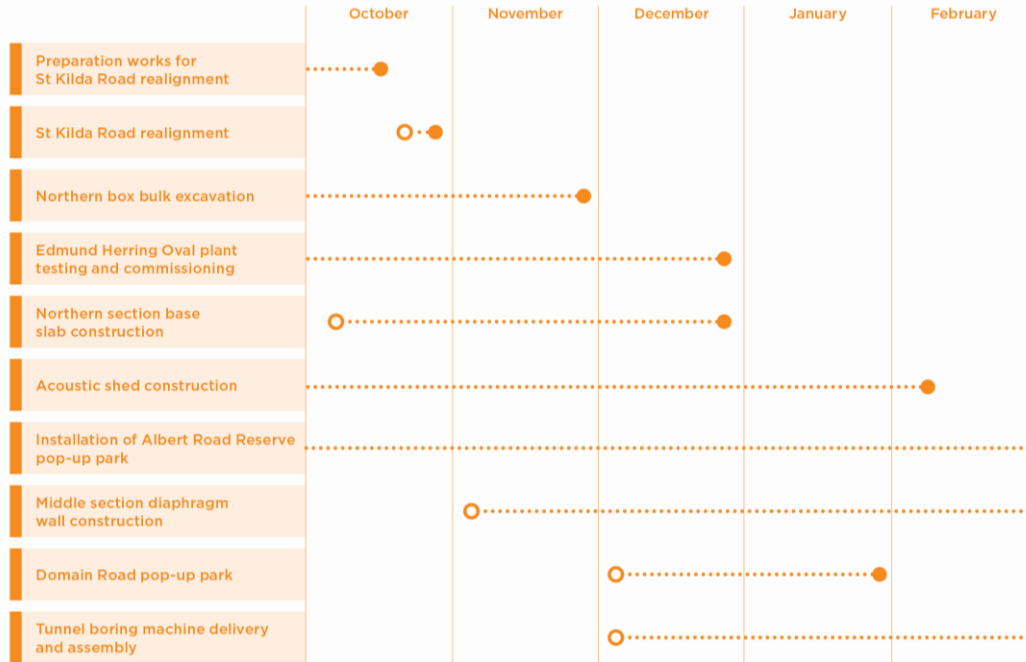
| | October | November | December | January | February |
|---|---|---|---|---|---|
| Preparation works for St Kilda Road realignment | | | | | |
| St Kilda Road realignment | | | | | |
| Northern box bulk excavation | | | | | |
| Edmund Herring Oval plant testing and commissioning | | | | | |
| Northern section base slab construction | | | | | |
| Acoustic shed construction | | | | | |
| Installation of Albert Road Reserve pop-up park | | | | | |
| Middle section diaphragm wall construction | | | | | |
| Domain Road pop-up park | | | | | |
| Tunnel boring machine delivery and assembly | | | | | |